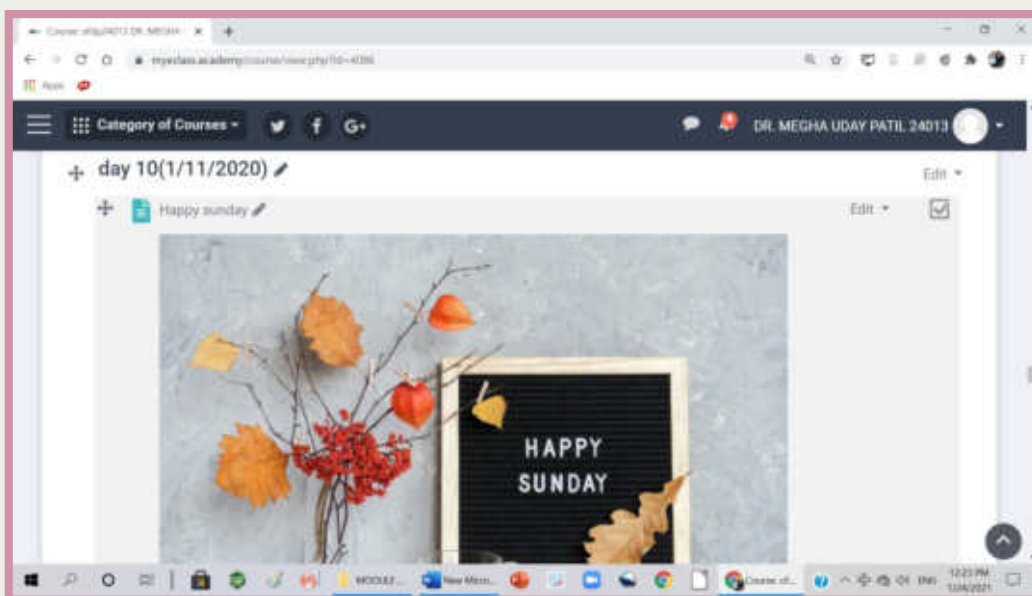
Course: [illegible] DR. MEGHA

myclass.academy/course/view.php?id=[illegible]

Apps

Category of Courses

DR. MEGHA UDAY PATIL 24013

day 10(1/11/2020)

Edit

Happy sunday

Edit

HAPPY SUNDAY

MODULE...

New Micro...

Course of...

ENG

12:23 PM
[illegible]